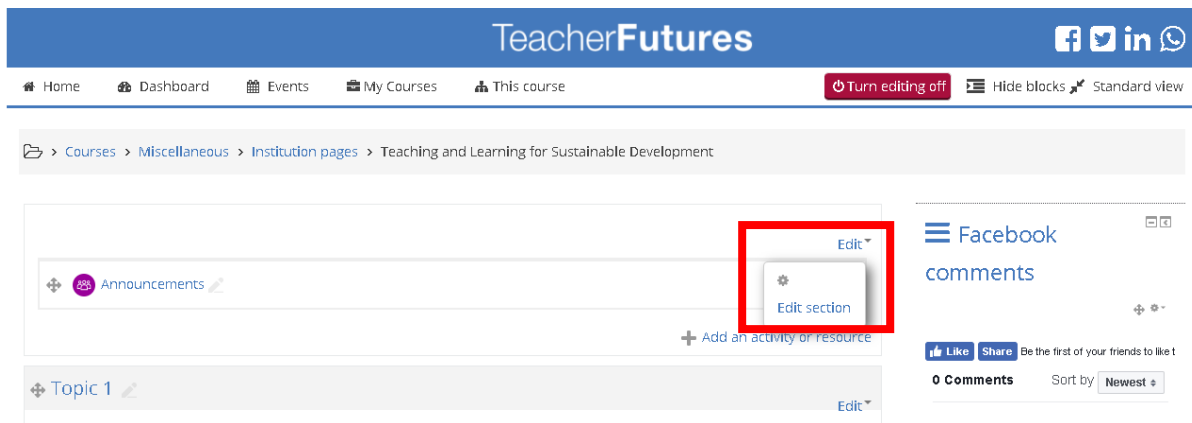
TeacherFutures

Home Dashboard Events My Courses This course Turn editing off Hide blocks Standard view

> Courses > Miscellaneous > Institution pages > Teaching and Learning for Sustainable Development

Edit

Announcements

Edit section

Add an activity or resource

Topic 1

Edit

Facebook comments

Like Share Be the first of your friends to like t

0 Comments Sort by Newest